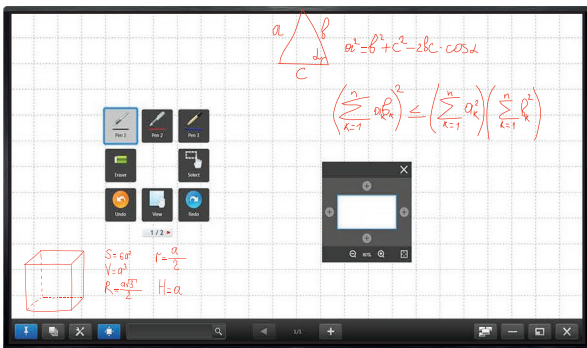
a
b
c
$\alpha$
$a^2 = b^2 + c^2 - 2bc \cdot \cos\alpha$

$\left(\sum_{k=1}^{n} a_k b_k\right)^2 \leq \left(\sum_{k=1}^{n} a_k^2\right)\left(\sum_{k=1}^{n} b_k^2\right)$

Pen 1
Pen 2
Pen 3
Eraser
Select
Undo
View
Redo
1 / 2

80%

$S = 6a^2$
$V = a^3$
$R = \frac{a\sqrt{3}}{2}$
$r = \frac{a}{2}$
$H = a$

1/1